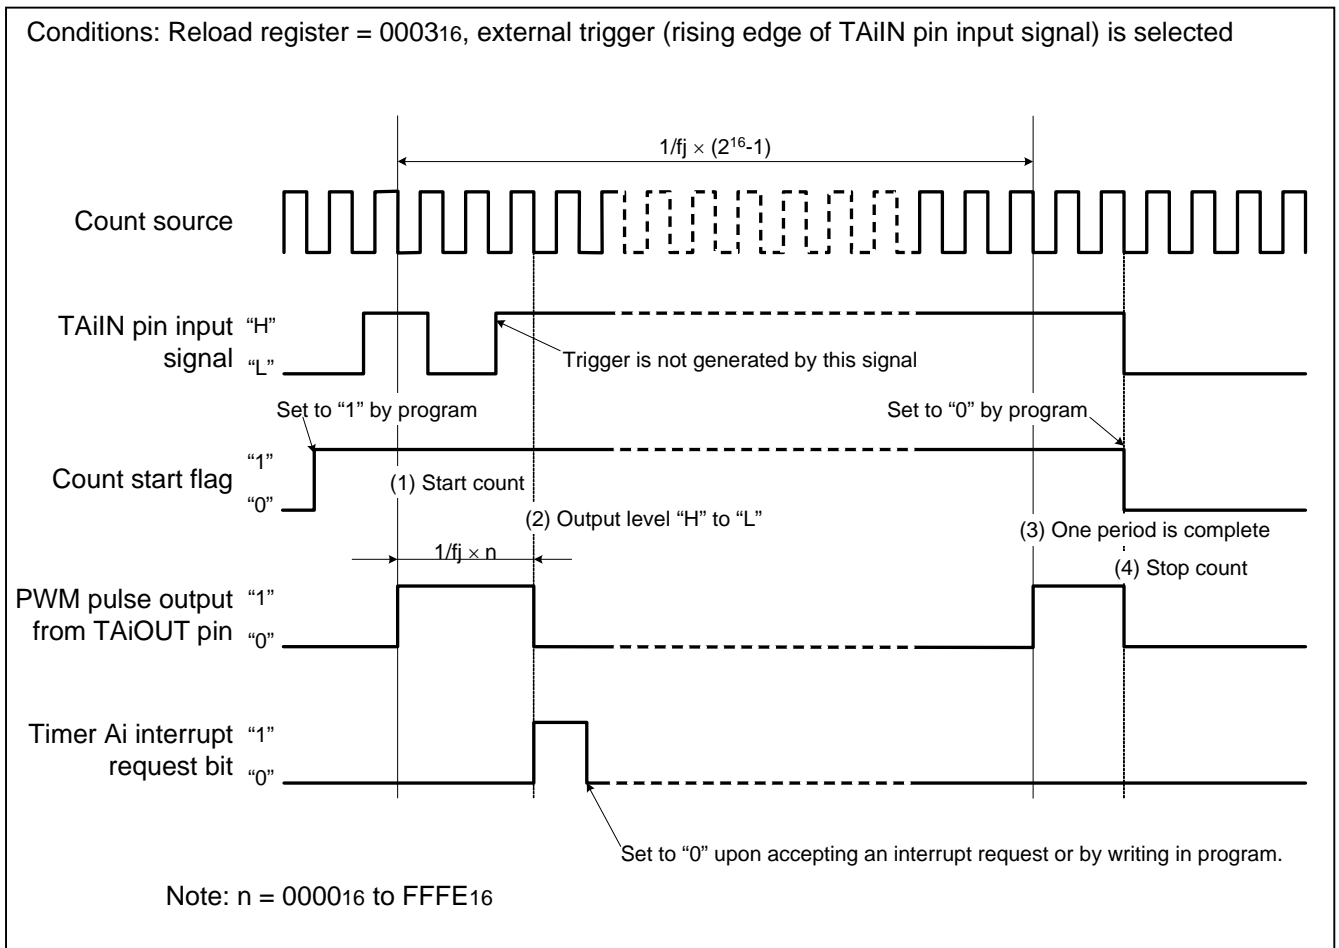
Conditions: Reload register = $0003_{16}$, external trigger (rising edge of TAiIN pin input signal) is selected

$1/fj \times (2^{16}-1)$

Count source

TAiIN pin input signal "H" "L"

Trigger is not generated by this signal

Set to "1" by program

Set to "0" by program

Count start flag "1" "0"

(1) Start count

(2) Output level "H" to "L"

(3) One period is complete

$1/fj \times n$

(4) Stop count

PWM pulse output from TAiOUT pin "1" "0"

Timer Ai interrupt request bit "1" "0"

Set to "0" upon accepting an interrupt request or by writing in program.

Note: n = $0000_{16}$ to $FFFE_{16}$